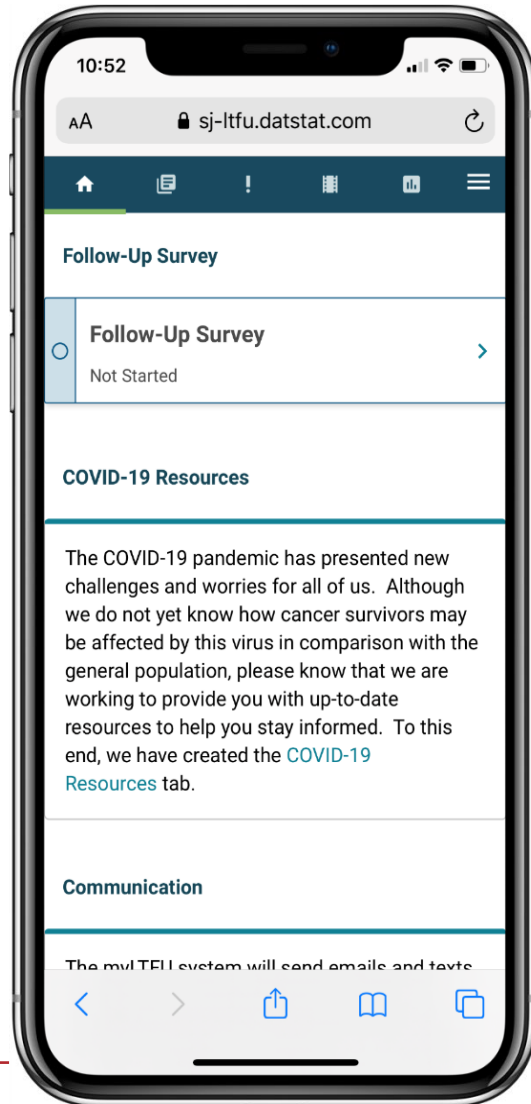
10:52

AA sj-ltfu.datstat.com

!

Follow-Up Survey

Follow-Up Survey
Not Started

COVID-19 Resources

The COVID-19 pandemic has presented new challenges and worries for all of us. Although we do not yet know how cancer survivors may be affected by this virus in comparison with the general population, please know that we are working to provide you with up-to-date resources to help you stay informed. To this end, we have created the COVID-19 Resources tab.

Communication

The myLTFU system will send emails and texts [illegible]